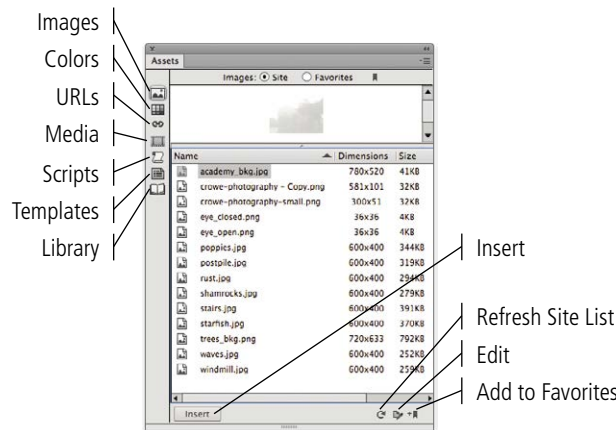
Images
Colors
URLs
Media
Scripts
Templates
Library

Assets

Images: Site Favorites

| Name | Dimensions | Size |
|---|---|---|
| academy_bkg.jpg | 780x520 | 41KB |
| crowe-photography - Copy.png | 581x101 | 32KB |
| crowe-photography-small.png | 300x51 | 32KB |
| eye_closed.png | 36x36 | 4KB |
| eye_open.png | 36x36 | 4KB |
| poppies.jpg | 600x400 | 344KB |
| postpile.jpg | 600x400 | 319KB |
| rust.jpg | 600x400 | 294KB |
| shamrocks.jpg | 600x400 | 279KB |
| stairs.jpg | 600x400 | 391KB |
| starfish.jpg | 600x400 | 370KB |
| trees_bkg.png | 720x633 | 792KB |
| waves.jpg | 600x400 | 252KB |
| windmill.jpg | 600x400 | 286KB |

Insert

Insert
Refresh Site List
Edit
Add to Favorites